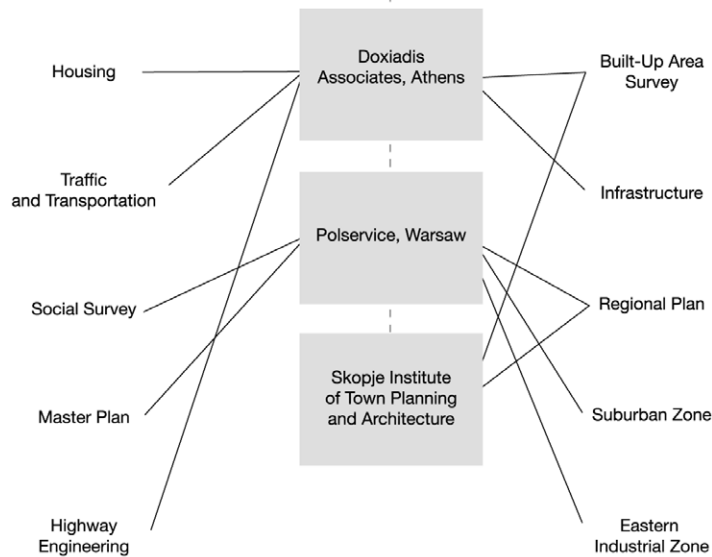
Housing

Traffic and Transportation

Social Survey

Master Plan

Highway Engineering

Doxiadis Associates, Athens

Polservice, Warsaw

Skopje Institute of Town Planning and Architecture

Built-Up Area Survey

Infrastructure

Regional Plan

Suburban Zone

Eastern Industrial Zone